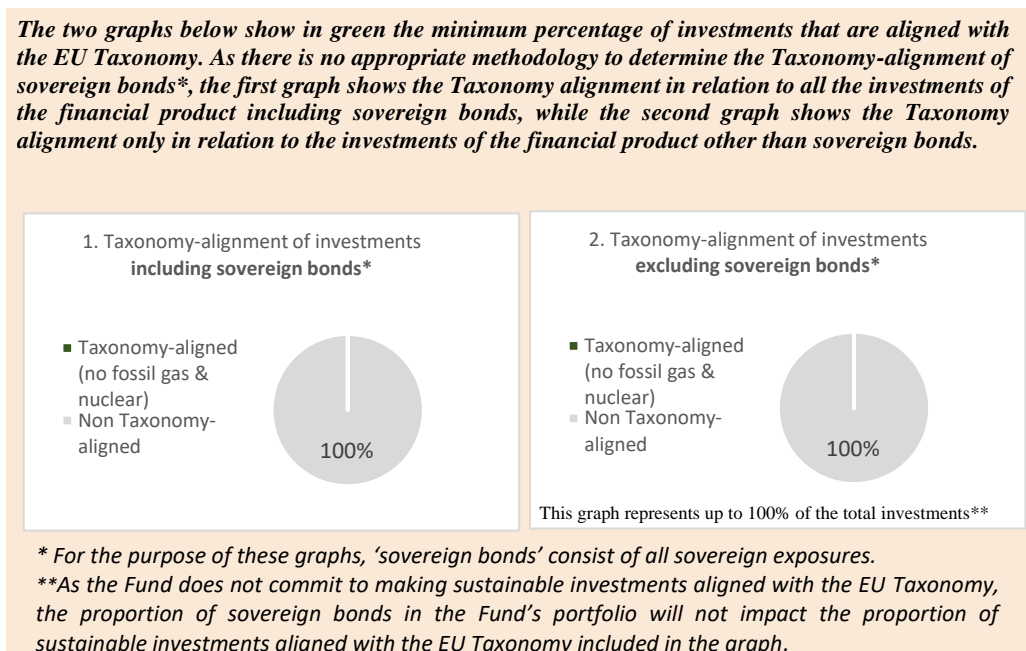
The two graphs below show in green the minimum percentage of investments that are aligned with the EU Taxonomy. As there is no appropriate methodology to determine the Taxonomy-alignment of sovereign bonds*, the first graph shows the Taxonomy alignment in relation to all the investments of the financial product including sovereign bonds, while the second graph shows the Taxonomy alignment only in relation to the investments of the financial product other than sovereign bonds.

1. Taxonomy-alignment of investments **including sovereign bonds***

Taxonomy-aligned (no fossil gas & nuclear)
Non Taxonomy-aligned

100%

2. Taxonomy-alignment of investments **excluding sovereign bonds***

Taxonomy-aligned (no fossil gas & nuclear)
Non Taxonomy-aligned

100%

This graph represents up to 100% of the total investments**

* For the purpose of these graphs, 'sovereign bonds' consist of all sovereign exposures.
**As the Fund does not commit to making sustainable investments aligned with the EU Taxonomy, the proportion of sovereign bonds in the Fund's portfolio will not impact the proportion of sustainable investments aligned with the EU Taxonomy included in the graph.